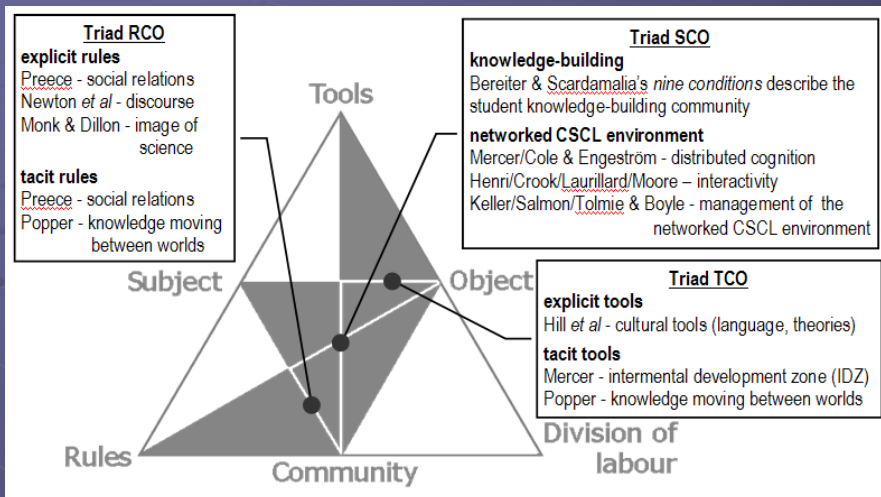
Triad RCO
explicit rules
Preece - social relations
Newton *et al* - discourse
Monk & Dillon - image of science
tacit rules
Preece - social relations
Popper - knowledge moving between worlds

Triad SCO
knowledge-building
Bereiter & Scardamalia's *nine conditions* describe the student knowledge-building community
networked CSCL environment
Mercer/Cole & Engeström - distributed cognition
Henri/Crook/Laurillard/Moore – interactivity
Keller/Salmon/Tolmie & Boyle - management of the networked CSCL environment

Tools

Subject

Object

Triad TCO
explicit tools
Hill *et al* - cultural tools (language, theories)
tacit tools
Mercer - intermental development zone (IDZ)
Popper - knowledge moving between worlds

Rules

Community

Division of labour